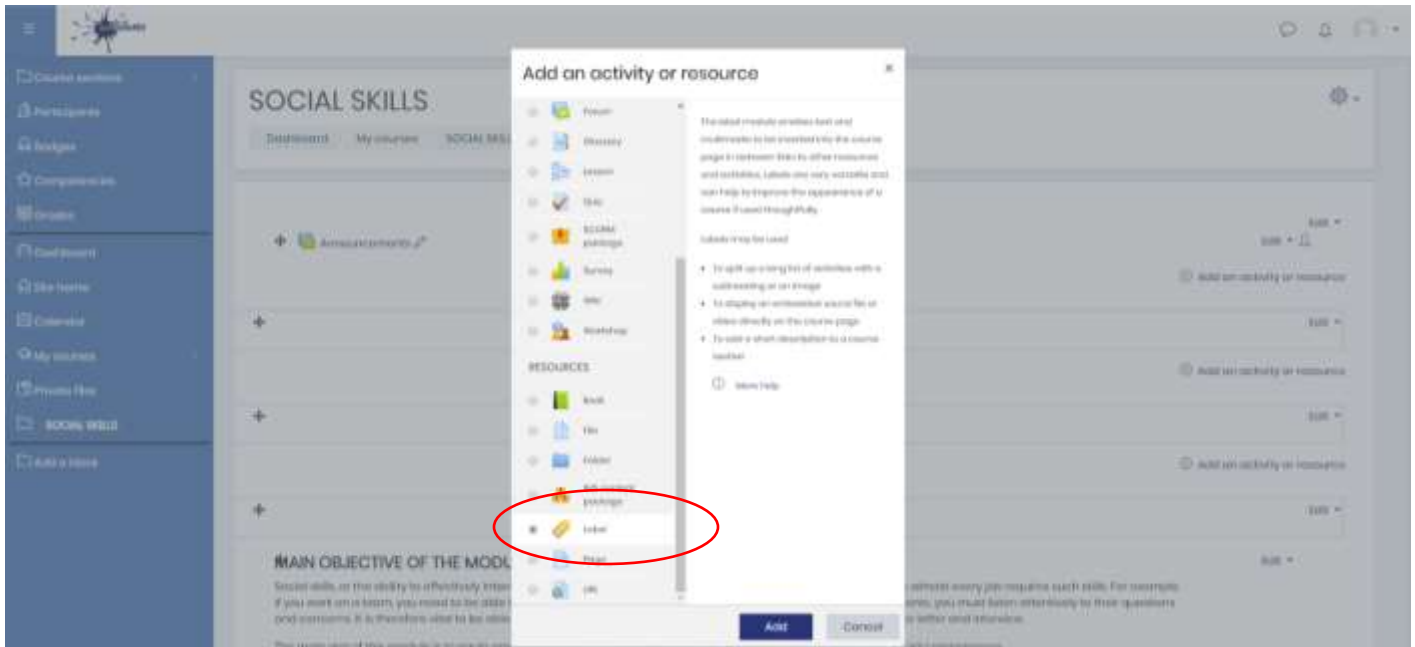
Course sections
Participants
Badges
Competencies
Grades
Dashboard
Site home
Calendar
My courses
Private files
SOCIAL SKILLS
Add a block

SOCIAL SKILLS
Dashboard My courses SOCIAL SKIL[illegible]

Announcements

Edit
Add an activity or resource

MAIN OBJECTIVE OF THE MODU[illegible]
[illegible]

Add an activity or resource
×
Forum
Glossary
Lesson
Quiz
SCORM package
Survey
Wiki
Workshop
RESOURCES
Book
File
Folder
IMS content package
Label
Page
URL

The label module enables text and multimedia to be inserted into the course page in between links to other resources and activities. Labels are very versatile and can help to improve the appearance of a course if used thoughtfully.

Labels may be used

• To split up a long list of activities with a subheading or an image
• To display an embedded sound file or video directly on the course page
• To add a short description to a course section

More help

Add
Cancel